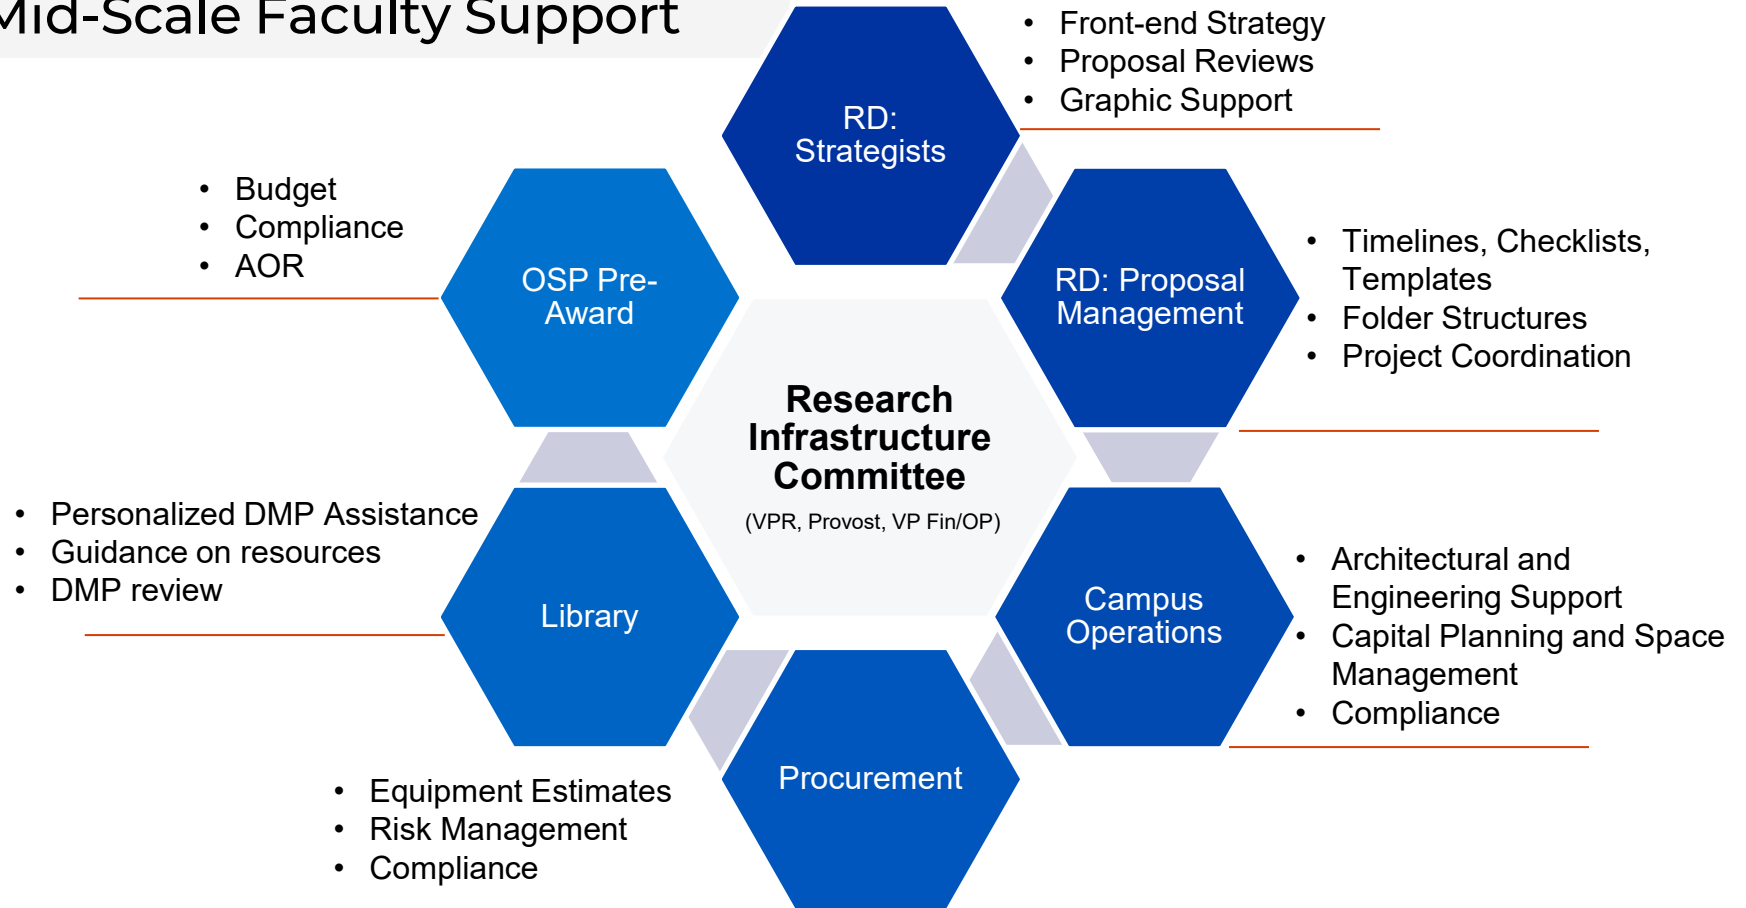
Mid-Scale Faculty Support

RD: Strategists

- Front-end Strategy
- Proposal Reviews
- Graphic Support

- Budget
- Compliance
- AOR

OSP Pre-Award

RD: Proposal Management

- Timelines, Checklists, Templates
- Folder Structures
- Project Coordination

Research Infrastructure Committee
(VPR, Provost, VP Fin/OP)

- Personalized DMP Assistance
- Guidance on resources
- DMP review

Library

Campus Operations

- Architectural and Engineering Support
- Capital Planning and Space Management
- Compliance

Procurement

- Equipment Estimates
- Risk Management
- Compliance